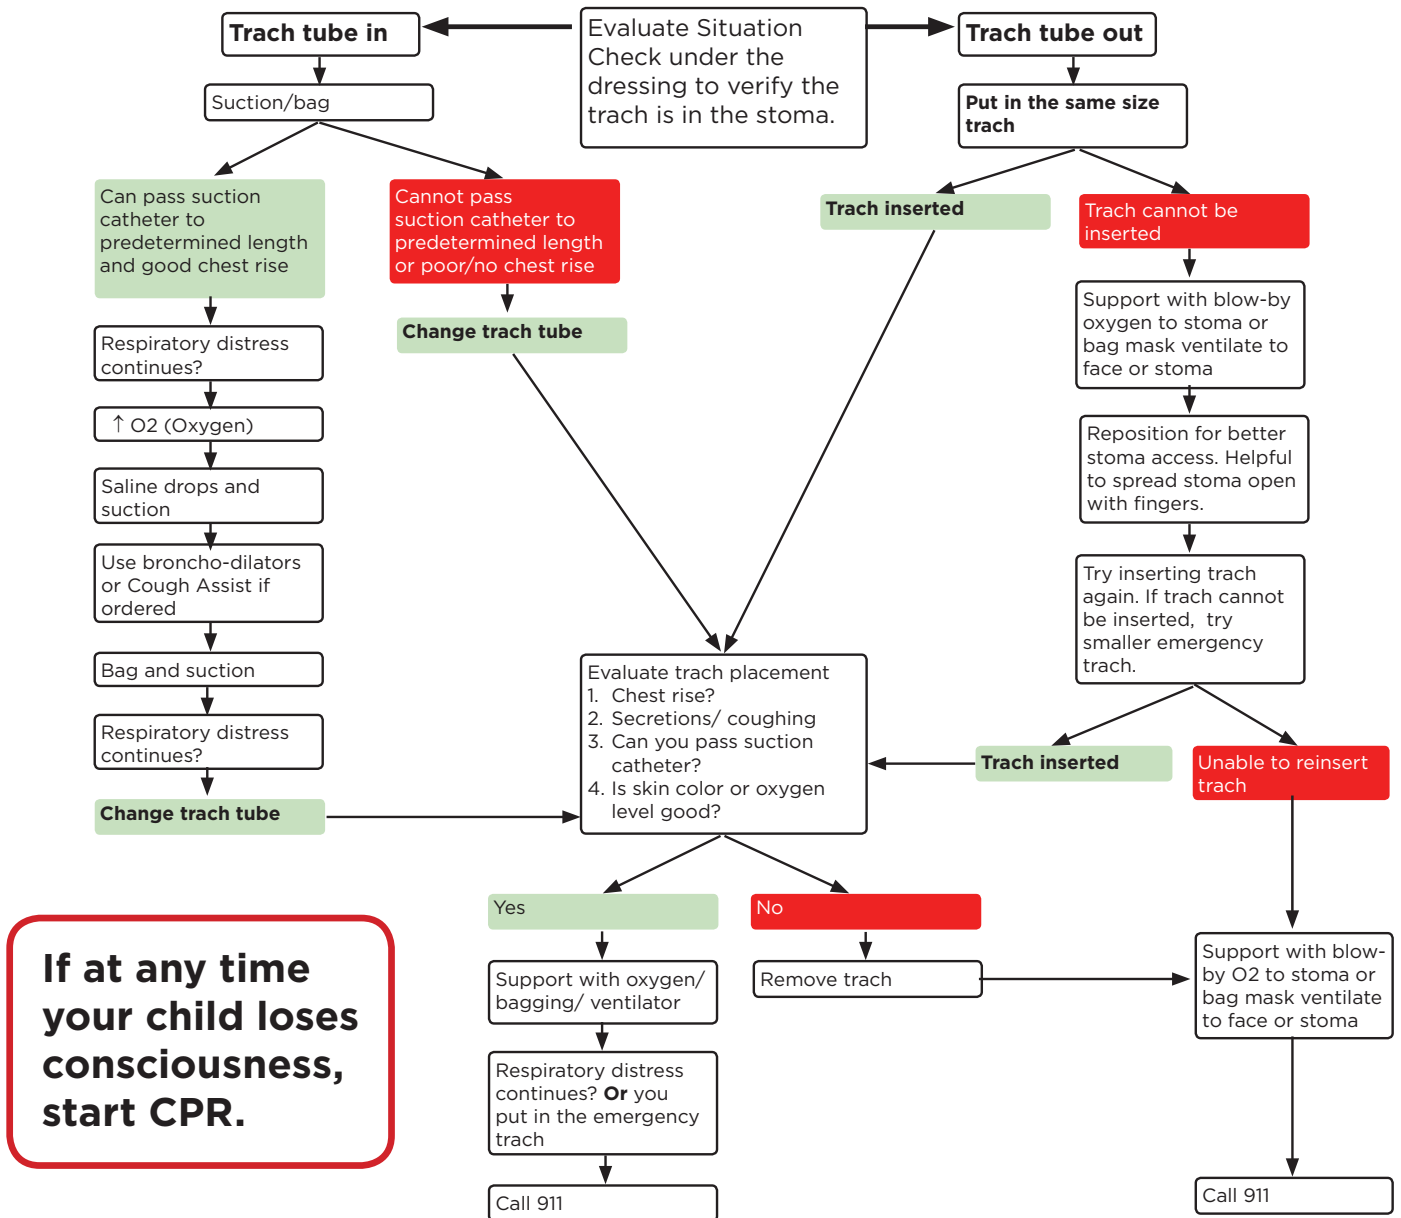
Evaluate Situation
Check under the dressing to verify the trach is in the stoma.

Trach tube in

Suction/bag

Can pass suction catheter to predetermined length and good chest rise

Respiratory distress continues?

↑ O2 (Oxygen)

Saline drops and suction

Use broncho-dilators or Cough Assist if ordered

Bag and suction

Respiratory distress continues?

Change trach tube

Cannot pass suction catheter to predetermined length or poor/no chest rise

Change trach tube

Trach tube out

Put in the same size trach

Trach inserted

Trach cannot be inserted

Support with blow-by oxygen to stoma or bag mask ventilate to face or stoma

Reposition for better stoma access. Helpful to spread stoma open with fingers.

Try inserting trach again. If trach cannot be inserted, try smaller emergency trach.

Trach inserted

Unable to reinsert trach

Evaluate trach placement
1. Chest rise?
2. Secretions/ coughing
3. Can you pass suction catheter?
4. Is skin color or oxygen level good?

Yes

Support with oxygen/ bagging/ ventilator

Respiratory distress continues? **Or** you put in the emergency trach

Call 911

No

Remove trach

Support with blow-by O2 to stoma or bag mask ventilate to face or stoma

Call 911

If at any time your child loses consciousness, start CPR.